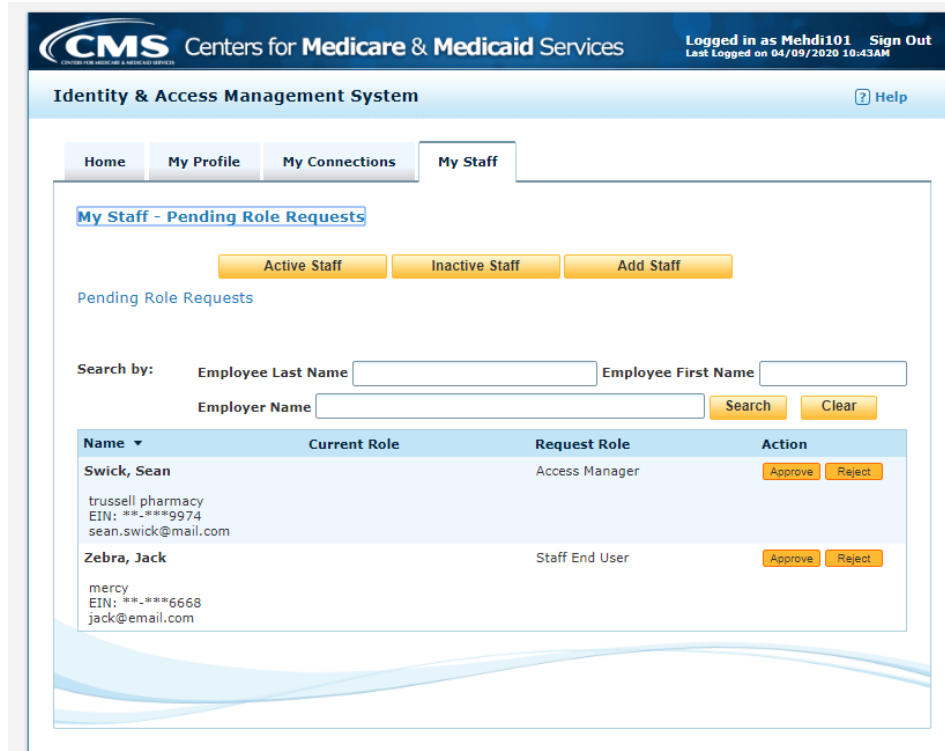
CMS CENTERS FOR MEDICARE & MEDICAID SERVICES Centers for Medicare & Medicaid Services

Logged in as Mehdi101 Sign Out
Last Logged on 04/09/2020 10:43AM

Identity & Access Management System

? Help

Home | My Profile | My Connections | My Staff

My Staff - Pending Role Requests

Active Staff | Inactive Staff | Add Staff

Pending Role Requests

Search by: Employee Last Name Employee First Name
Employer Name Search Clear

| Name ▼ | Current Role | Request Role | Action |
|---|---|---|---|
| Swick, Sean trussell pharmacy EIN: \*\*-\*\*\*9974 sean.swick@mail.com | | Access Manager | Approve Reject |
| Zebra, Jack mercy EIN: \*\*-\*\*\*6668 jack@email.com | | Staff End User | Approve Reject |